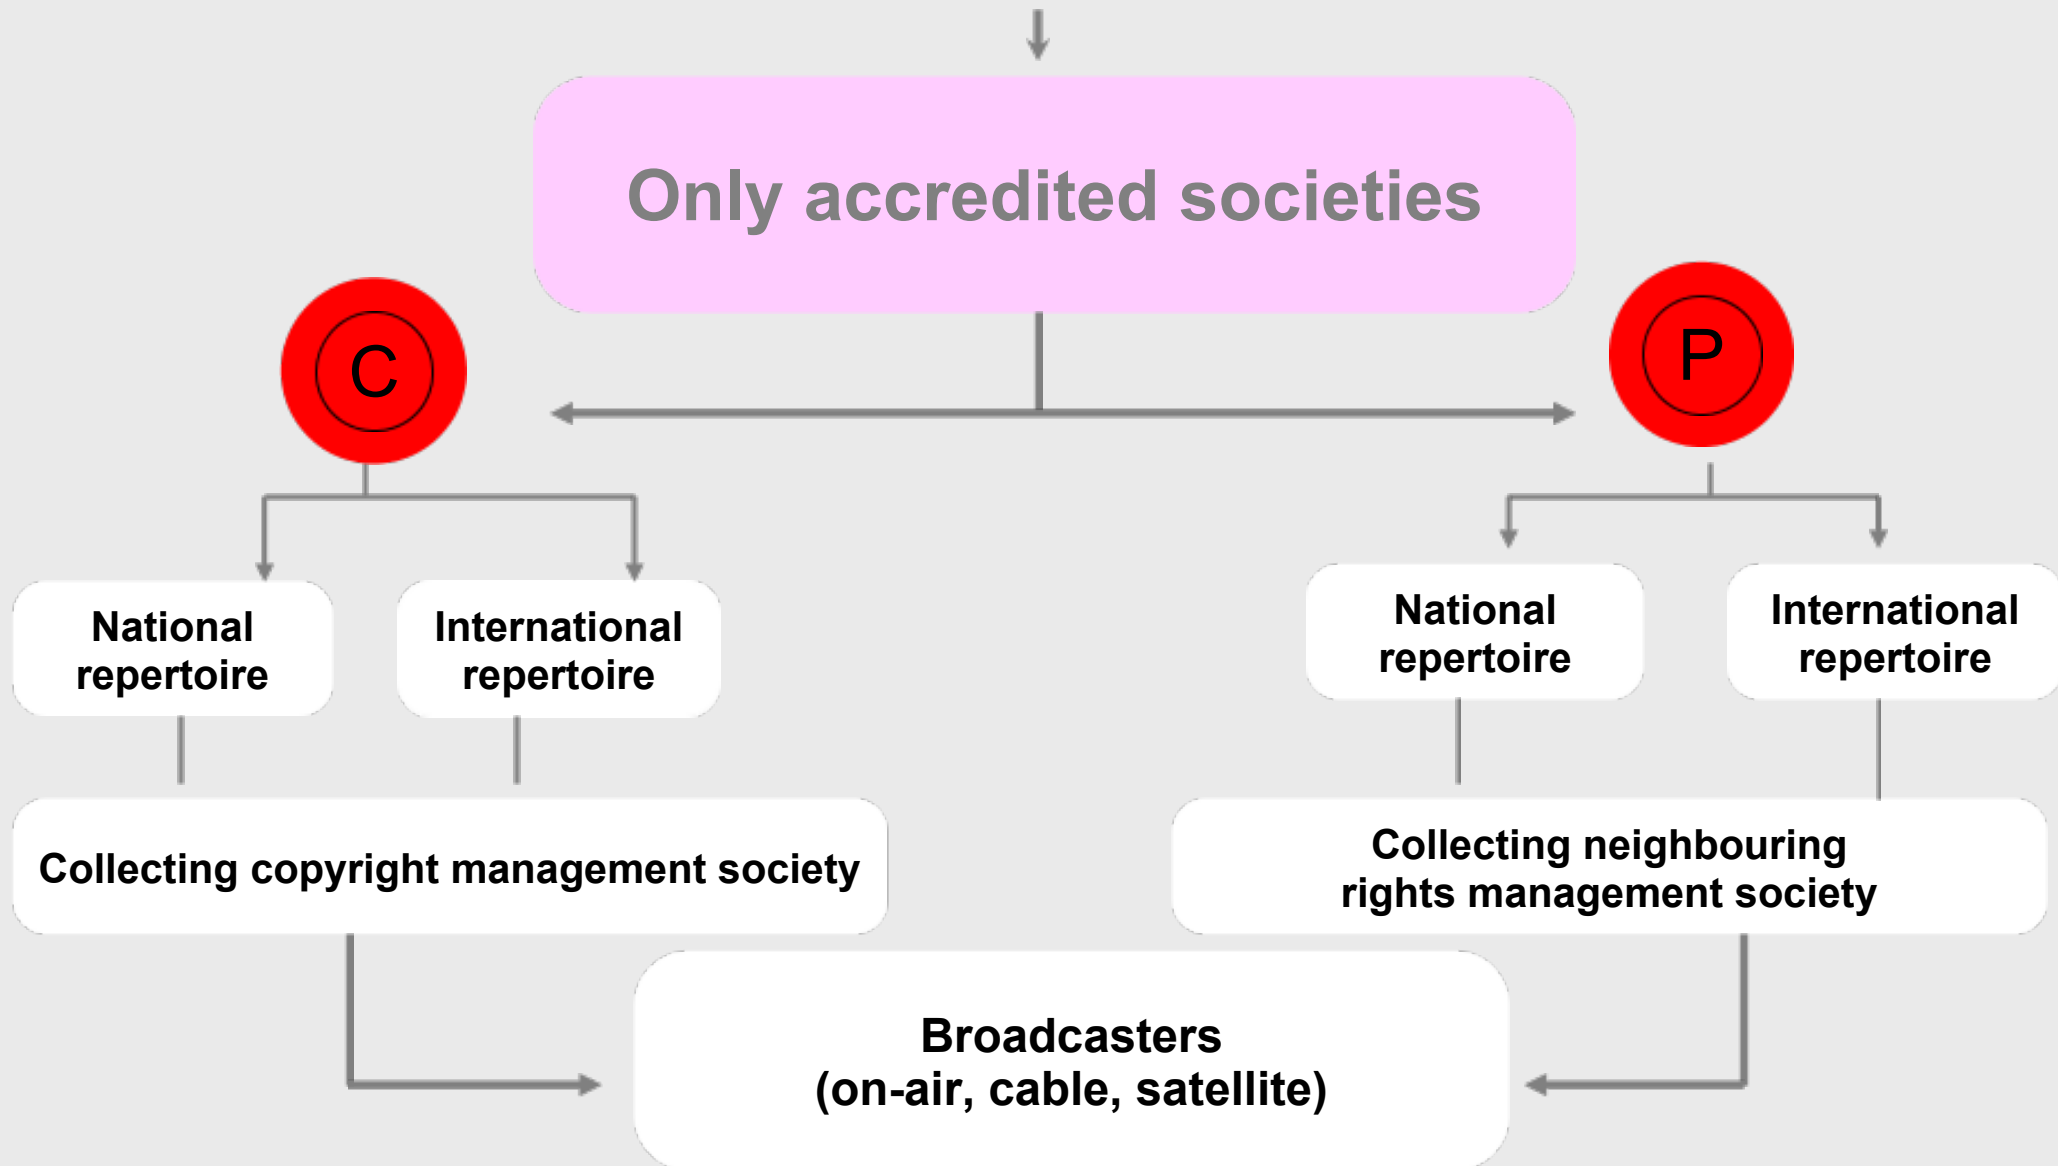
Only accredited societies

C

P

National repertoire

International repertoire

National repertoire

International repertoire

Collecting copyright management society

Collecting neighbouring rights management society

Broadcasters (on-air, cable, satellite)